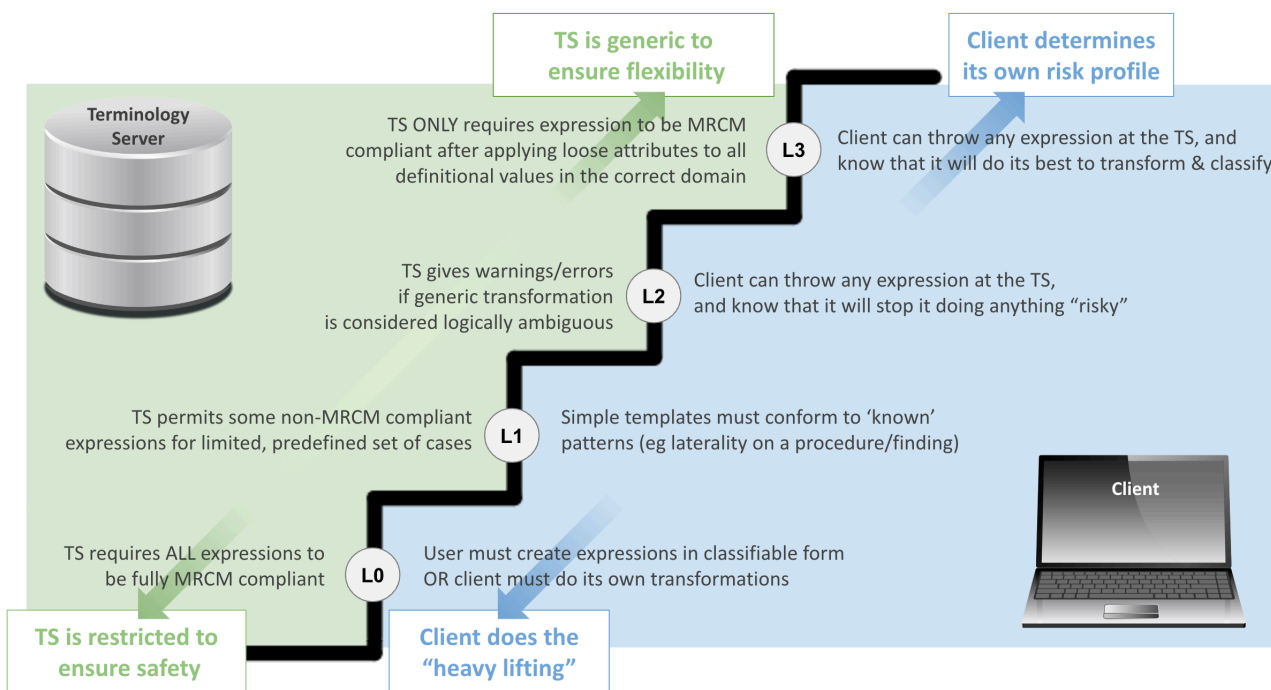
TS is generic to ensure flexibility

Client determines its own risk profile

Terminology Server

TS ONLY requires expression to be MRCM compliant after applying loose attributes to all definitional values in the correct domain

L3

Client can throw any expression at the TS, and know that it will do its best to transform & classify

TS gives warnings/errors if generic transformation is considered logically ambiguous

L2

Client can throw any expression at the TS, and know that it will stop it doing anything "risky"

TS permits some non-MRCM compliant expressions for limited, predefined set of cases

L1

Simple templates must conform to 'known' patterns (eg laterality on a procedure/finding)

Client

TS requires ALL expressions to be fully MRCM compliant

L0

User must create expressions in classifiable form OR client must do its own transformations

TS is restricted to ensure safety

Client does the "heavy lifting"